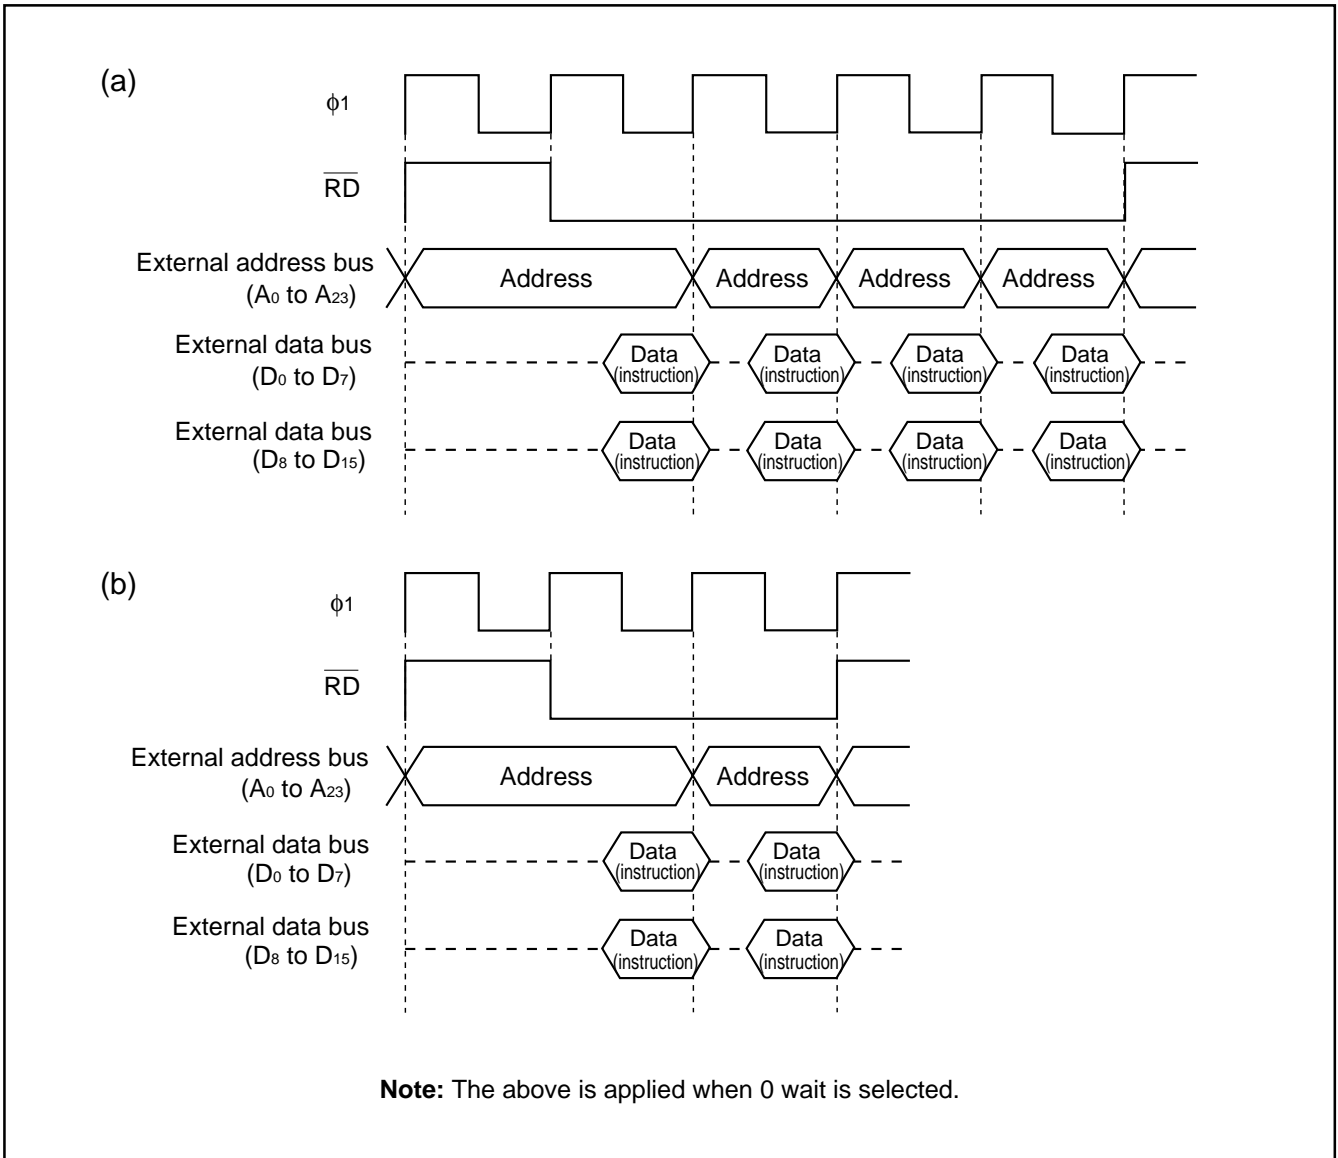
(a)

$\phi1$

$\overline{RD}$

External address bus ($A_0$ to $A_{23}$)

Address

Address

Address

Address

External data bus ($D_0$ to $D_7$)

Data (instruction)

Data (instruction)

Data (instruction)

Data (instruction)

External data bus ($D_8$ to $D_{15}$)

Data (instruction)

Data (instruction)

Data (instruction)

Data (instruction)

(b)

$\phi1$

$\overline{RD}$

External address bus ($A_0$ to $A_{23}$)

Address

Address

External data bus ($D_0$ to $D_7$)

Data (instruction)

Data (instruction)

External data bus ($D_8$ to $D_{15}$)

Data (instruction)

Data (instruction)

**Note:** The above is applied when 0 wait is selected.